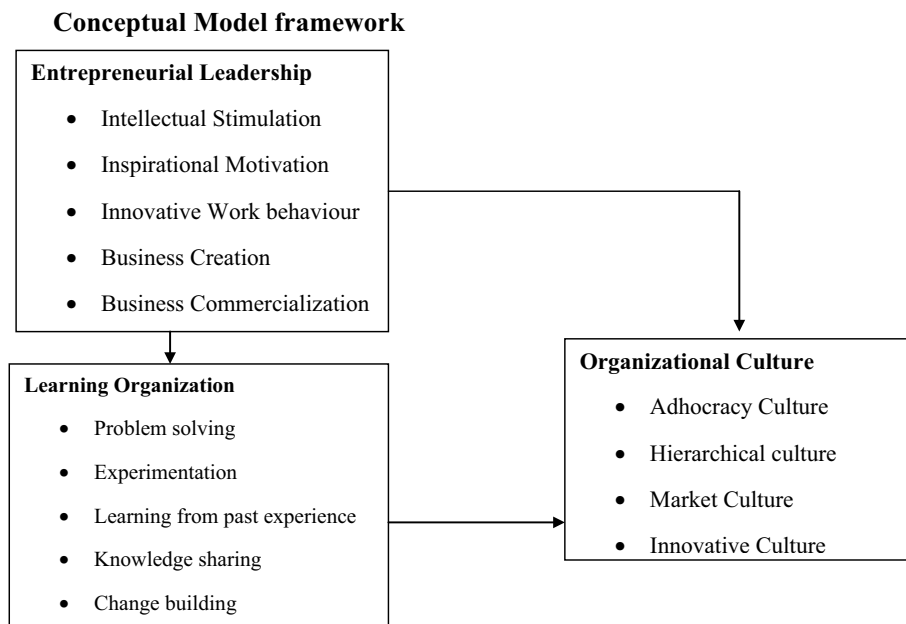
**Conceptual Model framework**

**Entrepreneurial Leadership**
- Intellectual Stimulation
- Inspirational Motivation
- Innovative Work behaviour
- Business Creation
- Business Commercialization

**Learning Organization**
- Problem solving
- Experimentation
- Learning from past experience
- Knowledge sharing
- Change building

**Organizational Culture**
- Adhocracy Culture
- Hierarchical culture
- Market Culture
- Innovative Culture